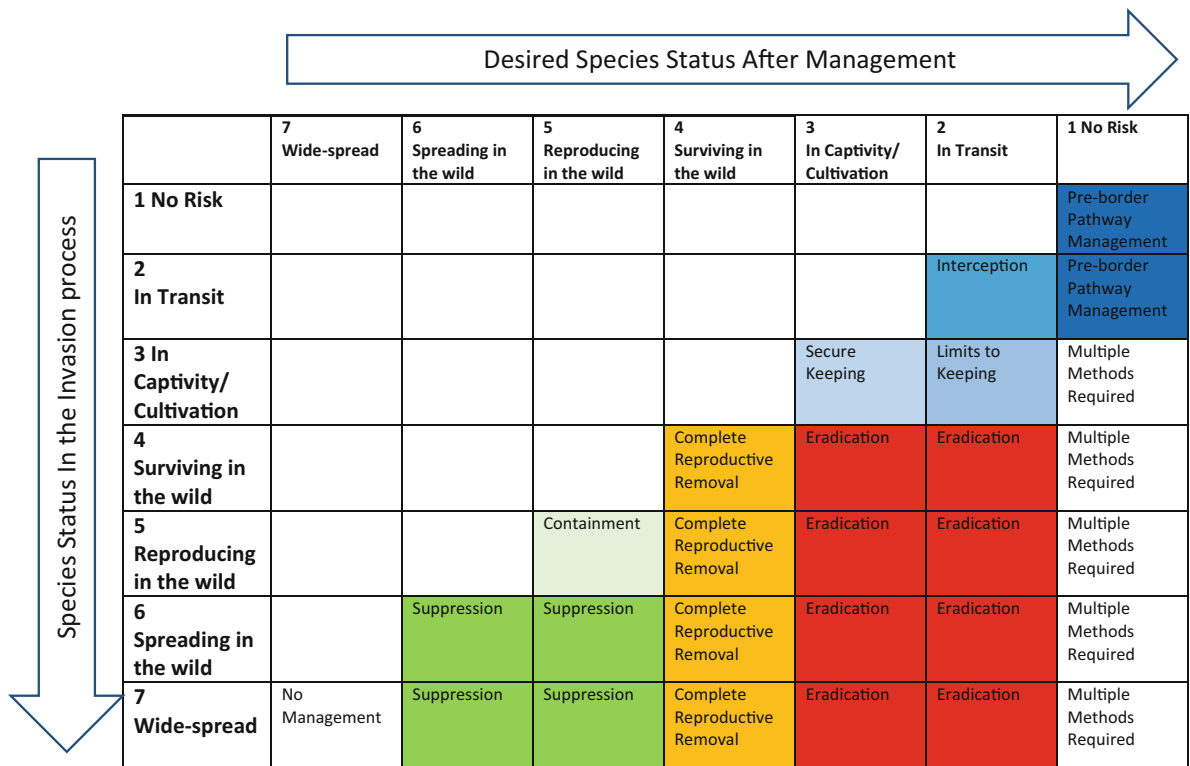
Desired Species Status After Management

Species Status In the Invasion process

| | 7 Wide-spread | 6 Spreading in the wild | 5 Reproducing in the wild | 4 Surviving in the wild | 3 In Captivity/ Cultivation | 2 In Transit | 1 No Risk |
|---|---|---|---|---|---|---|---|
| 1 No Risk | | | | | | | Pre-border Pathway Management |
| 2 In Transit | | | | | | Interception | Pre-border Pathway Management |
| 3 In Captivity/ Cultivation | | | | | Secure Keeping | Limits to Keeping | Multiple Methods Required |
| 4 Surviving in the wild | | | | Complete Reproductive Removal | Eradication | Eradication | Multiple Methods Required |
| 5 Reproducing in the wild | | | Containment | Complete Reproductive Removal | Eradication | Eradication | Multiple Methods Required |
| 6 Spreading in the wild | | Suppression | Suppression | Complete Reproductive Removal | Eradication | Eradication | Multiple Methods Required |
| 7 Wide-spread | No Management | Suppression | Suppression | Complete Reproductive Removal | Eradication | Eradication | Multiple Methods Required |